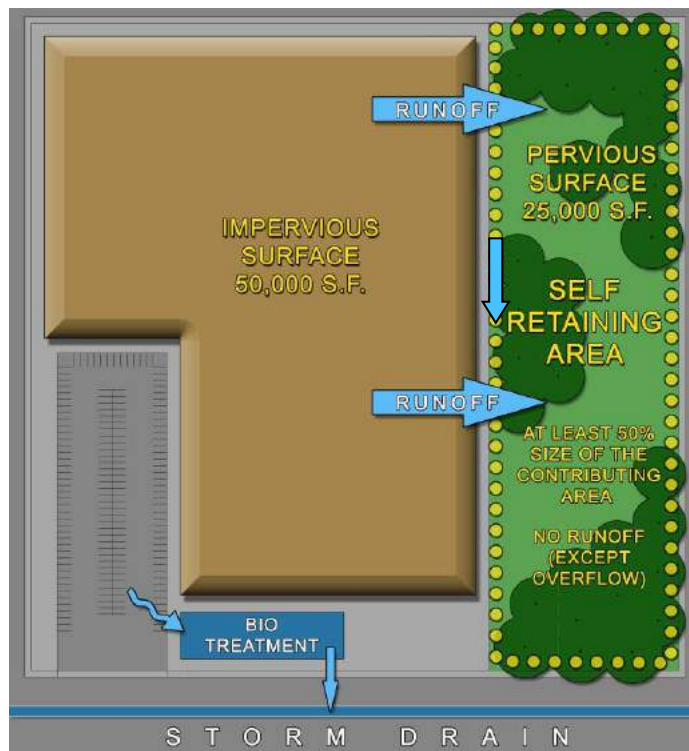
RUNOFF

PERVIOUS SURFACE 25,000 S.F.

IMPERVIOUS SURFACE 50,000 S.F.

SELF RETAINING AREA

RUNOFF

AT LEAST 50% SIZE OF THE CONTRIBUTING AREA

NO RUNOFF (EXCEPT OVERFLOW)

BIO TREATMENT

S T O R M D R A I N